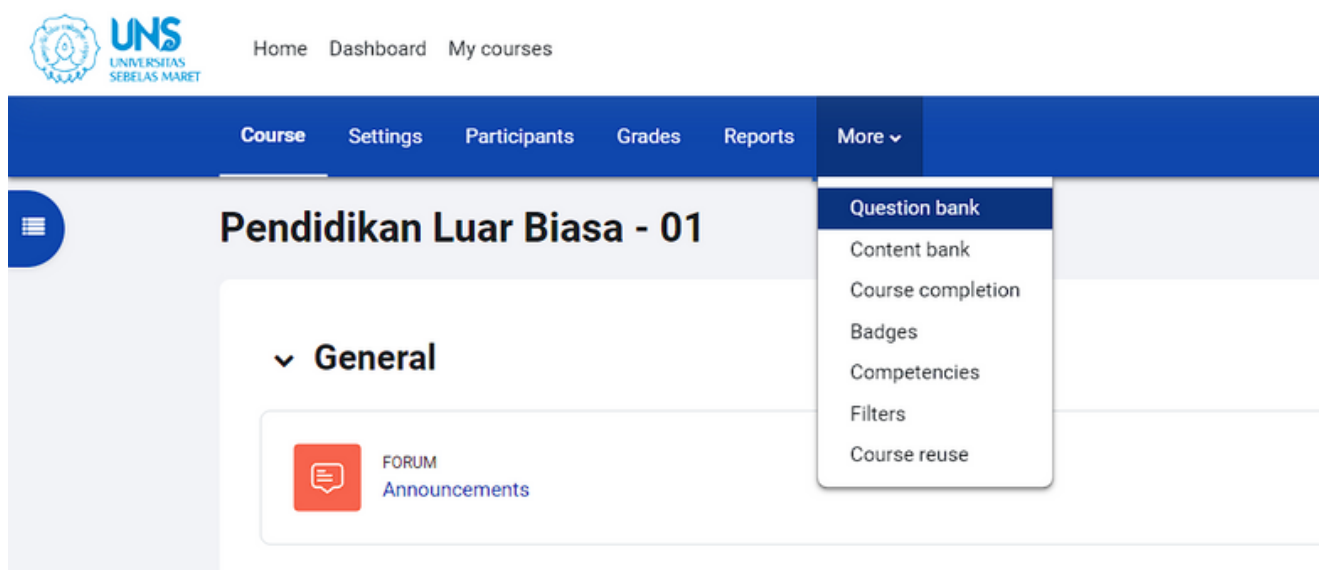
UNS
UNIVERSITAS SEBELAS MARET

Home Dashboard My courses

Course Settings Participants Grades Reports More

Question bank
Content bank
Course completion
Badges
Competencies
Filters
Course reuse

Pendidikan Luar Biasa - 01

General

FORUM
Announcements